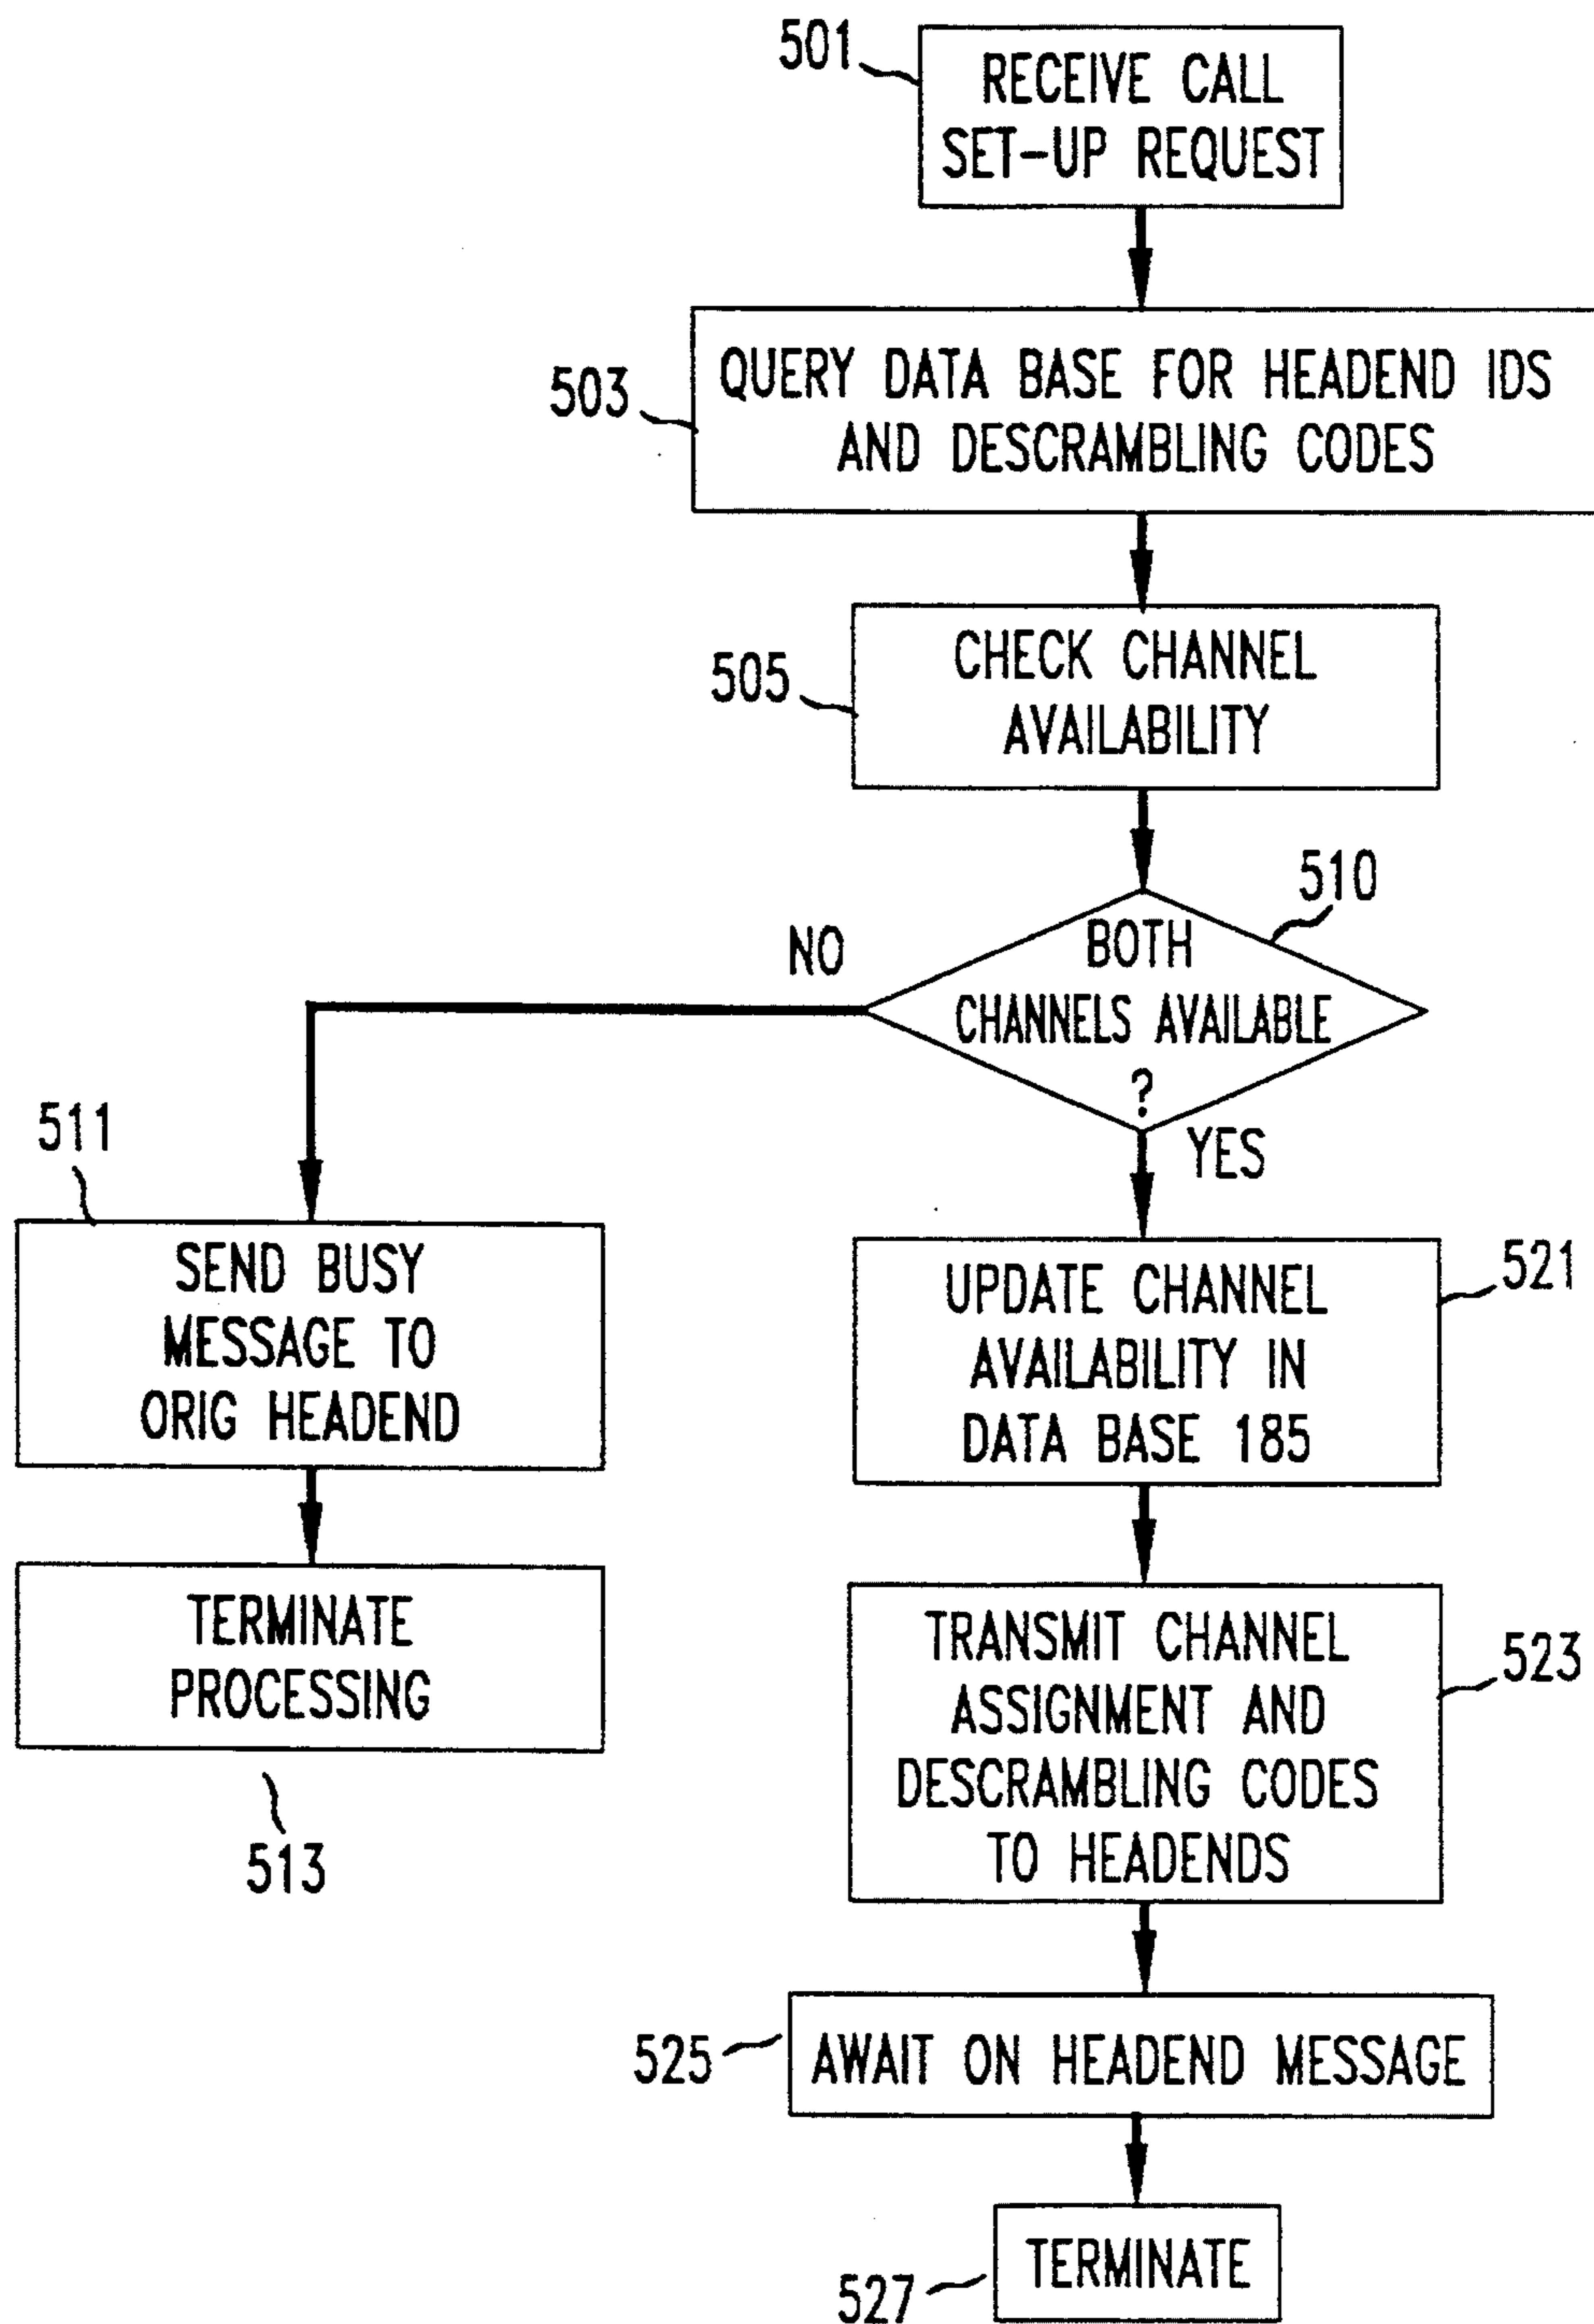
501
RECEIVE CALL SET-UP REQUEST

503
QUERY DATA BASE FOR HEADEND IDS AND DESCRAMBLING CODES

505
CHECK CHANNEL AVAILABILITY

510
BOTH CHANNELS AVAILABLE ?

NO

YES

511
SEND BUSY MESSAGE TO ORIG HEADEND

TERMINATE PROCESSING

513

UPDATE CHANNEL AVAILABILITY IN DATA BASE 185
521

TRANSMIT CHANNEL ASSIGNMENT AND DESCRAMBLING CODES TO HEADENDS
523

525
AWAIT ON HEADEND MESSAGE

527
TERMINATE